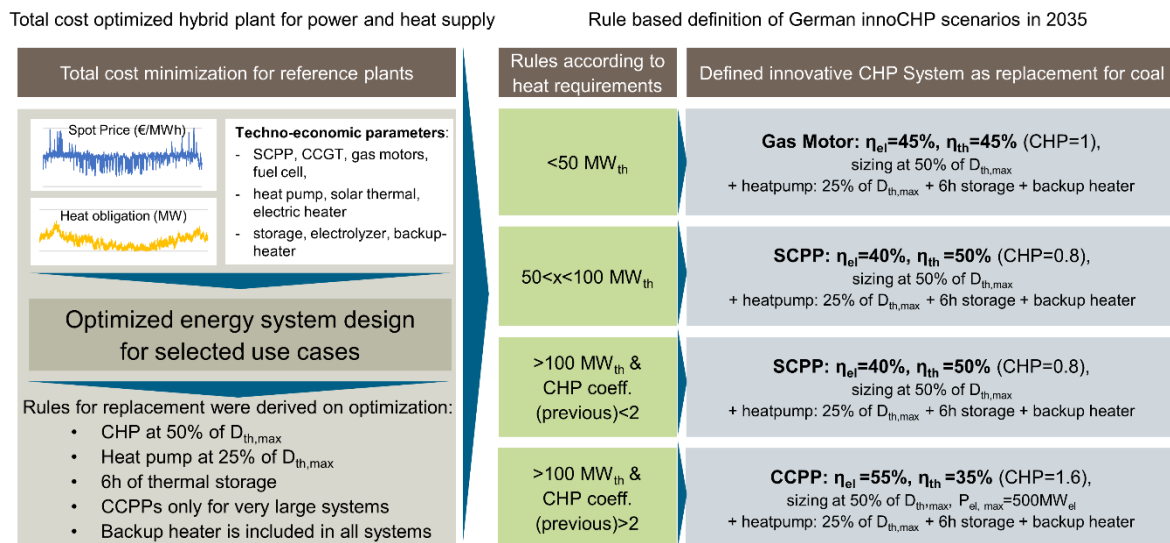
Total cost optimized hybrid plant for power and heat supply

Total cost minimization for reference plants

Spot Price (€/MWh)

Heat obligation (MW)

**Techno-economic parameters**:
- SCPP, CCGT, gas motors, fuel cell,
- heat pump, solar thermal, electric heater
- storage, electrolyzer, backup-heater

Optimized energy system design for selected use cases

Rules for replacement were derived on optimization:
- CHP at 50% of $D_{th,max}$
- Heat pump at 25% of $D_{th,max}$
- 6h of thermal storage
- CCPPs only for very large systems
- Backup heater is included in all systems

Rule based definition of German innoCHP scenarios in 2035

| Rules according to heat requirements | Defined innovative CHP System as replacement for coal |
|---|---|
| <50 $MW_{th}$ | **Gas Motor: $\eta_{el}$=45%, $\eta_{th}$=45%** (CHP=1), sizing at 50% of $D_{th,max}$ + heatpump: 25% of $D_{th,max}$ + 6h storage + backup heater |
| 50<x<100 $MW_{th}$ | **SCPP: $\eta_{el}$=40%, $\eta_{th}$=50%** (CHP=0.8), sizing at 50% of $D_{th,max}$ + heatpump: 25% of $D_{th,max}$ + 6h storage + backup heater |
| >100 $MW_{th}$ & CHP coeff. (previous)<2 | **SCPP: $\eta_{el}$=40%, $\eta_{th}$=50%** (CHP=0.8), sizing at 50% of $D_{th,max}$ + heatpump: 25% of $D_{th,max}$ + 6h storage + backup heater |
| >100 $MW_{th}$ & CHP coeff. (previous)>2 | **CCPP: $\eta_{el}$=55%, $\eta_{th}$=35%** (CHP=1.6), sizing at 50% of $D_{th,max}$, $P_{el,\ max}$=500$MW_{el}$ + heatpump: 25% of $D_{th,max}$ + 6h storage + backup heater |